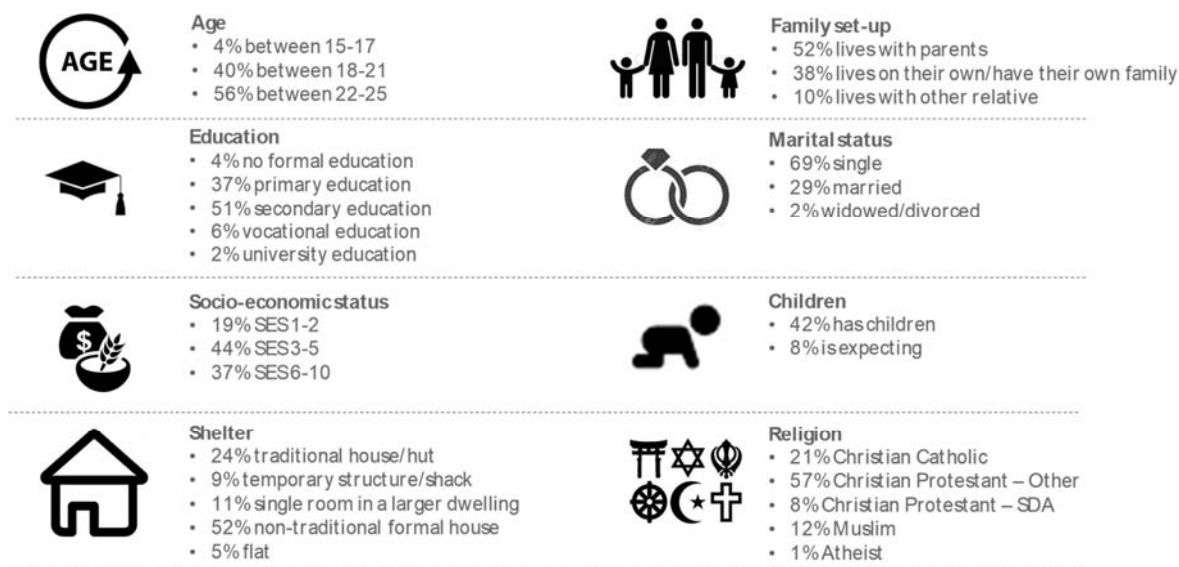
AGE

Age
• 4% between 15-17
• 40% between 18-21
• 56% between 22-25

Family set-up
• 52% lives with parents
• 38% lives on their own/have their own family
• 10% lives with other relative

Education
• 4% no formal education
• 37% primary education
• 51% secondary education
• 6% vocational education
• 2% university education

Marital status
• 69% single
• 29% married
• 2% widowed/divorced

Socio-economic status
• 19% SES1-2
• 44% SES3-5
• 37% SES6-10

Children
• 42% has children
• 8% is expecting

Shelter
• 24% traditional house/hut
• 9% temporary structure/shack
• 11% single room in a larger dwelling
• 52% non-traditional formal house
• 5% flat

Religion
• 21% Christian Catholic
• 57% Christian Protestant – Other
• 8% Christian Protestant – SDA
• 12% Muslim
• 1% Atheist